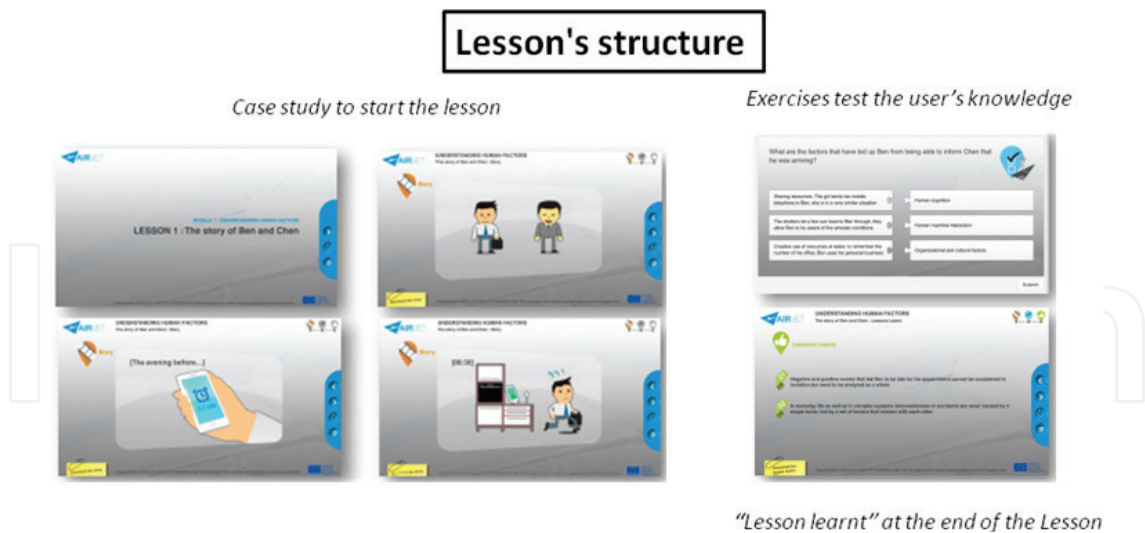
Lesson's structure

Case study to start the lesson

Exercises test the user's knowledge

AIRJET

MODULE 1 : UNDERSTANDING HUMAN FACTORS

LESSON 1 : The story of Ben and Chen

AIRJET

UNDERSTANDING HUMAN FACTORS

The story of Ben and Chen - Story

Story

AIRJET

UNDERSTANDING HUMAN FACTORS

Story

[The evening before...]

AIRJET

UNDERSTANDING HUMAN FACTORS

Story

[06:30]

What are the factors that have led up Ben from being able to inform Chen that he was arriving?

Sharing resources: The girl lends her mobile telephone to Ben; she is in a very similar situation

Human cognition

The stutters let a few sun beams filter through; they allow Ben to be aware of the weather conditions

Human machine interaction

Creative use of resources at stake: to remember the number of his office, Ben uses his personal business

Organizational and cultural factors

Submit

AIRJET

UNDERSTANDING HUMAN FACTORS

The story of Ben and Chen - Lessons Learnt

Lessons Learnt

Negative and positive events that led Ben to be late for his appointment cannot be considered in isolation but need to be analysed as a whole.

In everyday life as well as in complex systems (accidents) or accidents are never caused by a single factor, but by a set of factors that interact with each other.

"Lesson learnt" at the end of the Lesson